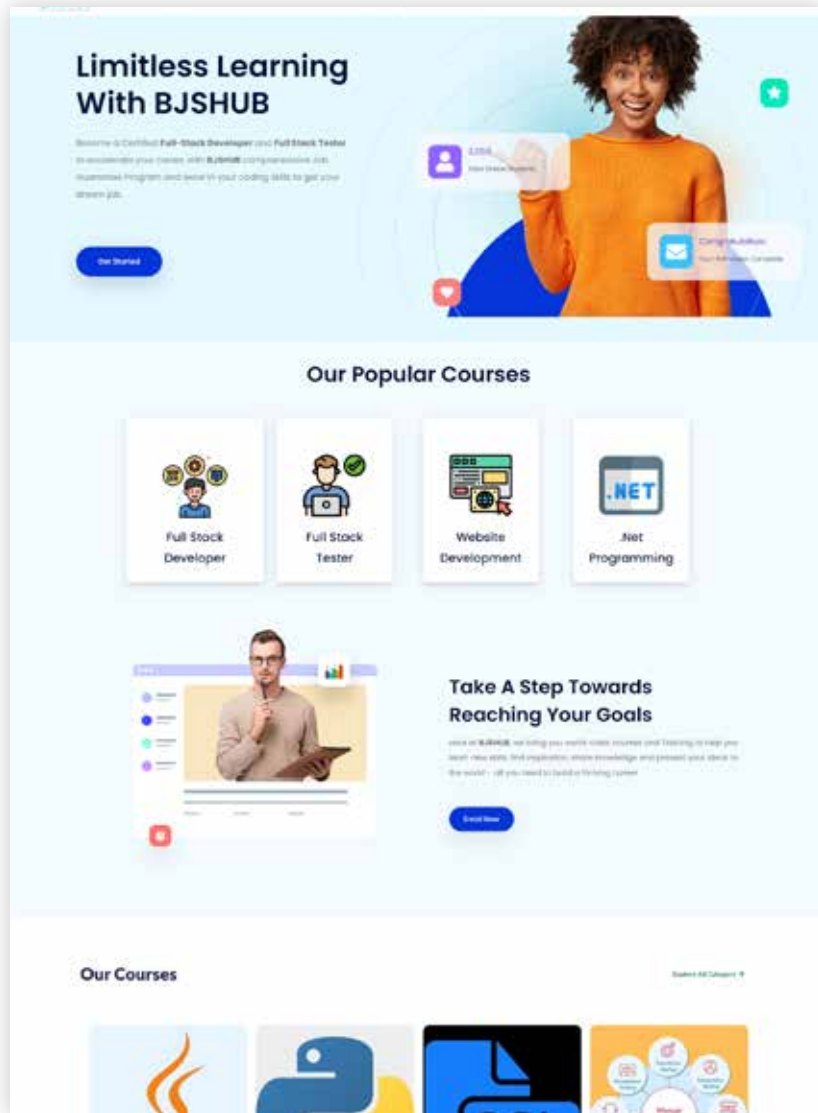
Limitless Learning With BJSHUB

Become a Certified Full-Stack Developer and Full Stack Tester to accelerate your career with BJSHUB comprehensive Job Guarantee Program and level in your coding skills to get your dream job.

Get Started

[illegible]

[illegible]

Congratulation

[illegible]

Our Popular Courses

Full Stack Developer

Full Stack Tester

Website Development

.NET

.Net Programming

Take A Step Towards Reaching Your Goals

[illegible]

Enroll Now

Our Courses

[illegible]